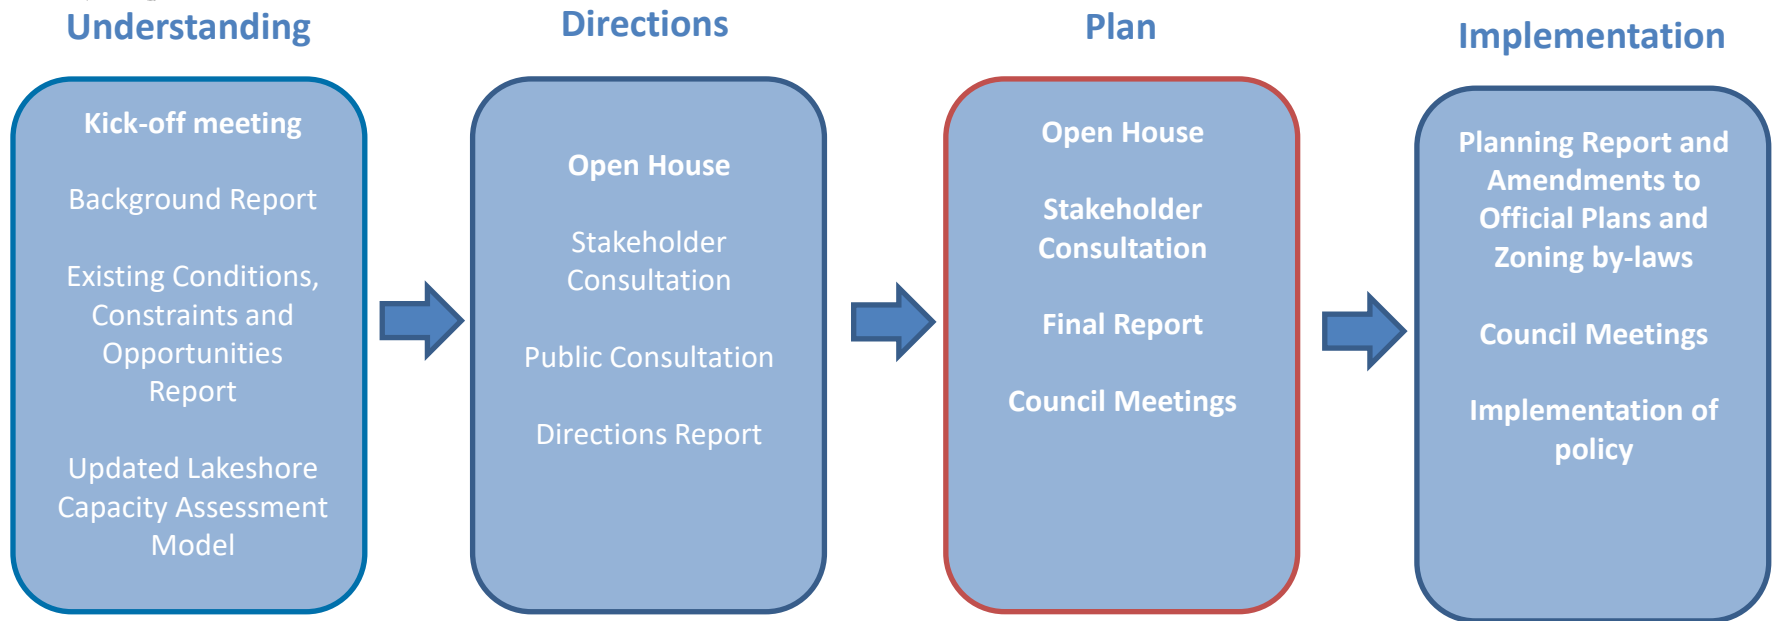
Understanding

Kick-off meeting

Background Report

Existing Conditions, Constraints and Opportunities Report

Updated Lakeshore Capacity Assessment Model

Directions

Open House

Stakeholder Consultation

Public Consultation

Directions Report

Plan

Open House

Stakeholder Consultation

Final Report

Council Meetings

Implementation

Planning Report and Amendments to Official Plans and Zoning by-laws

Council Meetings

Implementation of policy